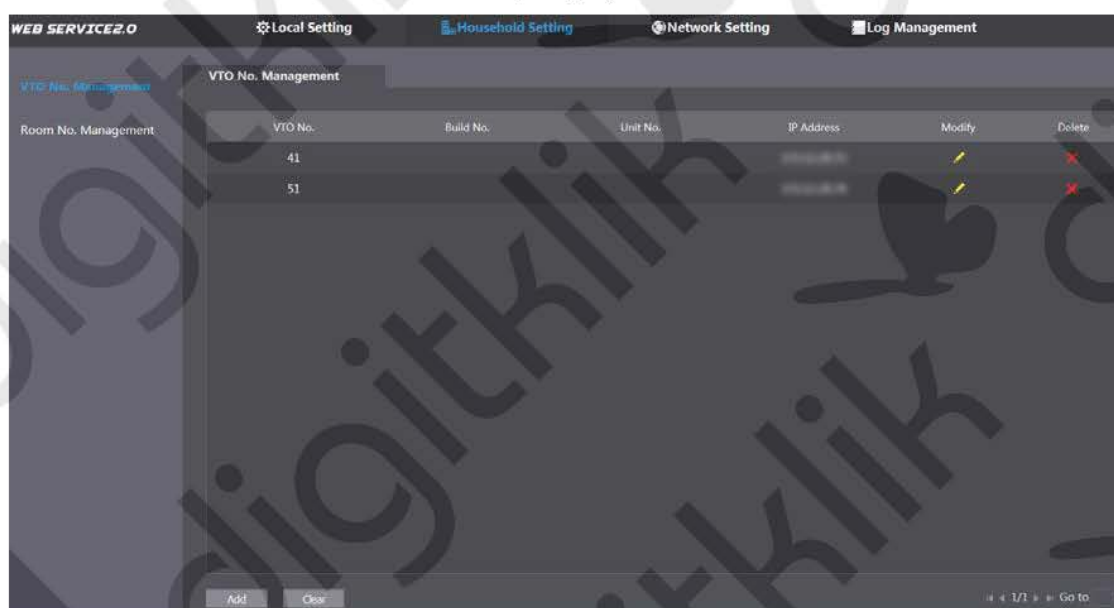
WEB SERVICE2.0 Local Setting Household Setting Network Setting Log Management

VTO No. Management

Room No. Management

VTO No. Management

| VTO No. | Build No. | Unit No. | IP Address | Modify | Delete |
|---|---|---|---|---|---|
| 41 | | | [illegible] | | |
| 51 | | | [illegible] | | |

Add Clear

1/1 Go to

digitklik